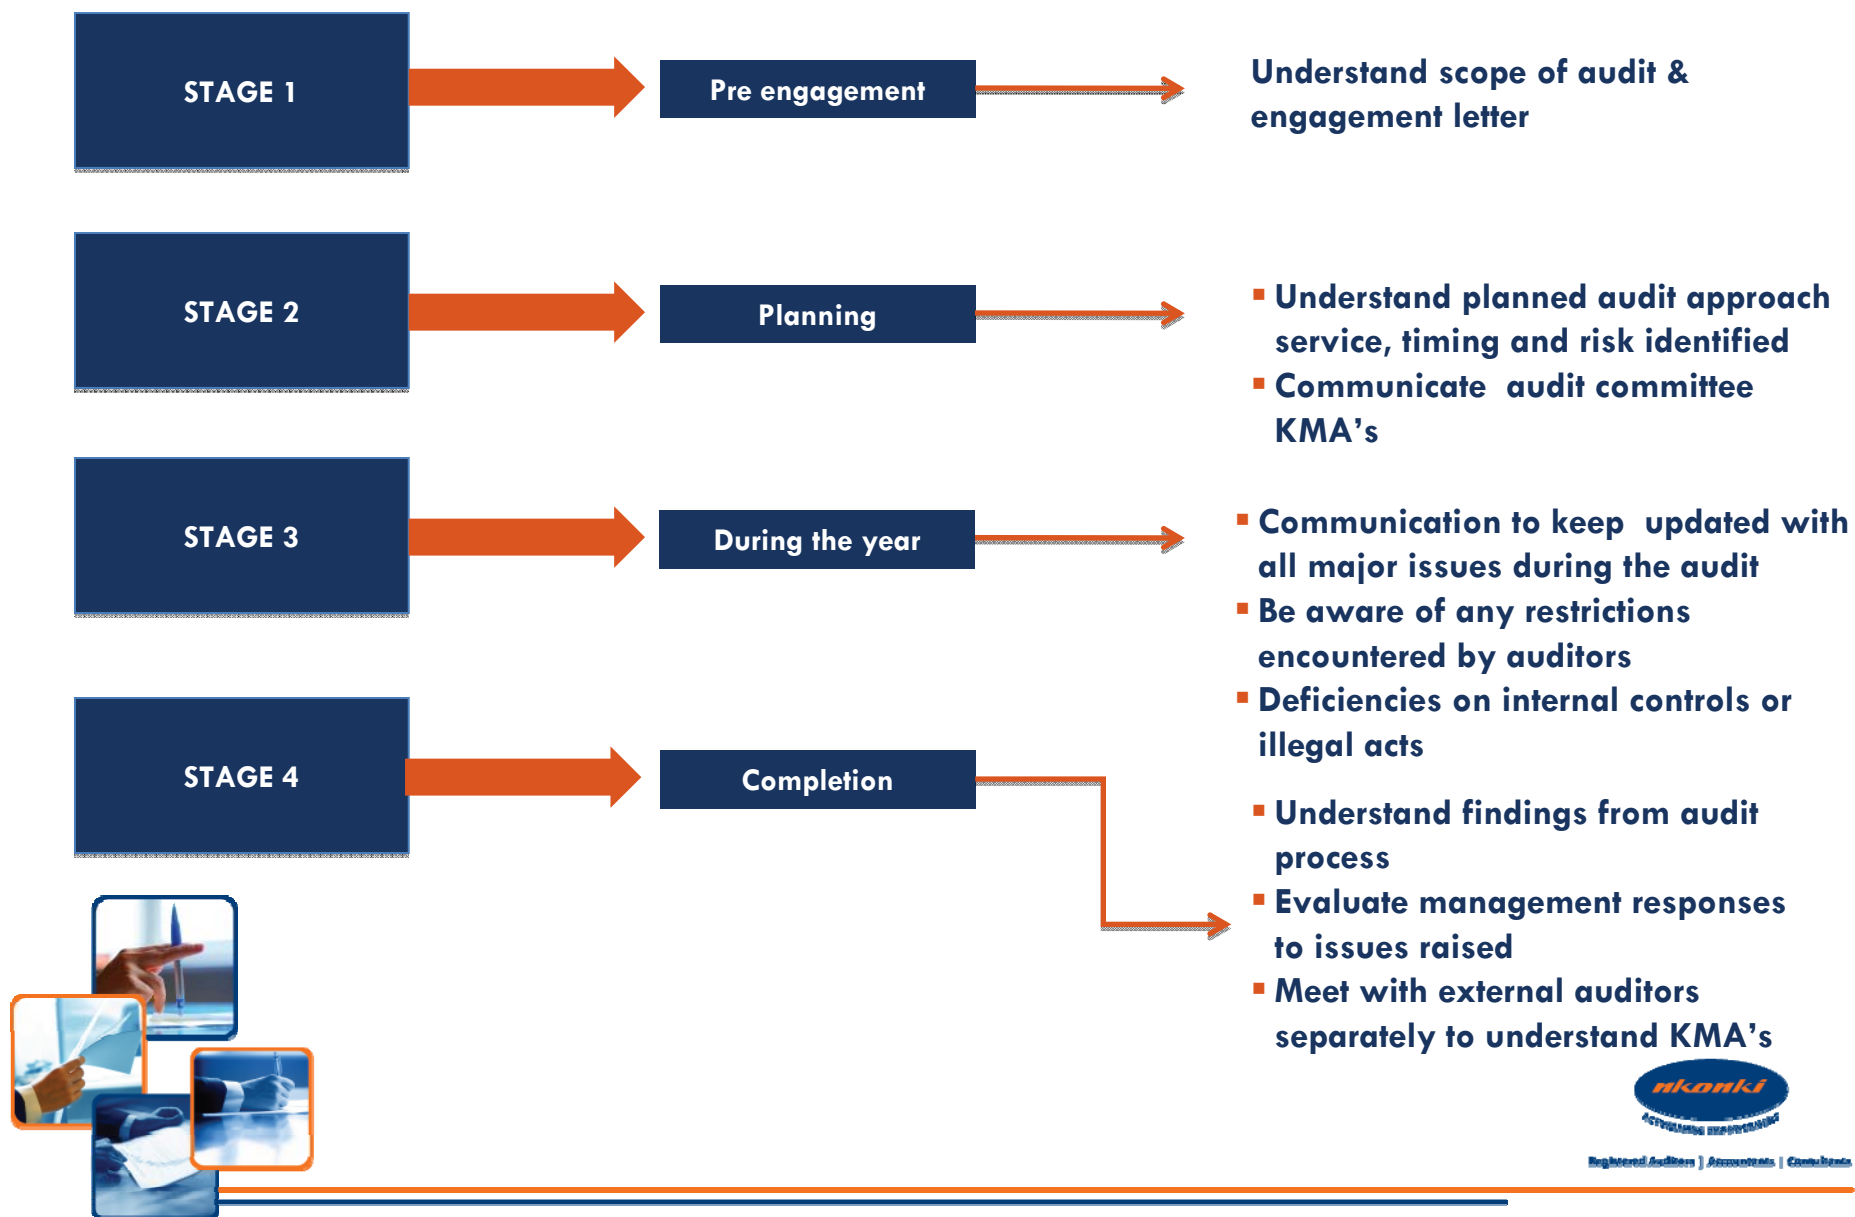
STAGE 1

Pre engagement

Understand scope of audit & engagement letter

STAGE 2

Planning

- Understand planned audit approach service, timing and risk identified
- Communicate audit committee KMA's

STAGE 3

During the year

- Communication to keep updated with all major issues during the audit
- Be aware of any restrictions encountered by auditors
- Deficiencies on internal controls or illegal acts

STAGE 4

Completion

- Understand findings from audit process
- Evaluate management responses to issues raised
- Meet with external auditors separately to understand KMA's

nkonki
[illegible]
Registered Auditors | Accountants | Consultants